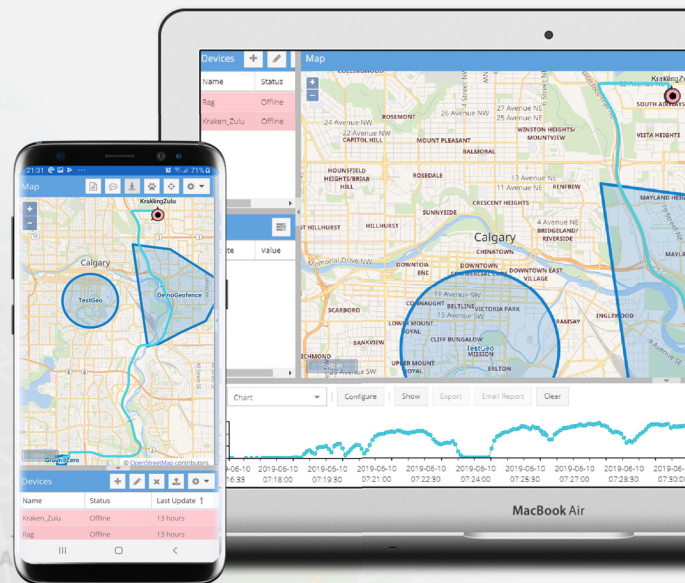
Devices
Name
Status
Rag
Offline
Kraken_Zulu
Offline
Map
Kraken_Zulu
SOUTH AIRWAYS
COLLINGWOOD
ROSEMONT
27 Avenue NE
22 Avenue NW
CAPITOL HILL
26 Avenue NW
MOUNT PLEASANT
WINSTON HEIGHTS/ MOUNTVIEW
VISTA HEIGHTS
BALMORAL
HOUNSFIELD HEIGHTS/BRIAR HILL
ROSEDALE
16 Avenue NE
RENFREW
MAYLAND HEIGHTS
CRESCENT HEIGHTS
SUNNYSIDE
4 Avenue NE
HILLHURST
HILLHURST
Calgary
BRIDGELAND/ RIVERSIDE
Memorial Drive NW
CHINATOWN
DOWNTOWN EAST VILLAGE
DOWNTOWN
BELTLINE
VICTORIA PARK
11 Avenue SW
15 Avenue SW
LOWER MOUNT ROYAL
RAMSAY
INGLEWOOD
SCARBORO
CLIFF BUNGALOW
TestGeo
MISSION
BANKVIEW
UPPER MOUNT ROYAL
ERLTON
RICHMOND
Value
Chart
Configure
Show
Export
Email Report
Clear
2019-06-10 07:18:00
2019-06-10 07:19:30
2019-06-10 07:21:00
2019-06-10 07:22:30
2019-06-10 07:24:00
2019-06-10 07:25:30
2019-06-10 07:27:00
2019-06-10 07:28:30
2019-06-10 07:30:00
MacBook Air
21:31
71%
Map
Kraken_Zulu
Calgary
TestGeo
DemoGeofence
GroundZero
© OpenStreetMap contributors
Devices
Name
Status
Last Update
Kraken_Zulu
Offline
13 hours
Rag
Offline
13 hours